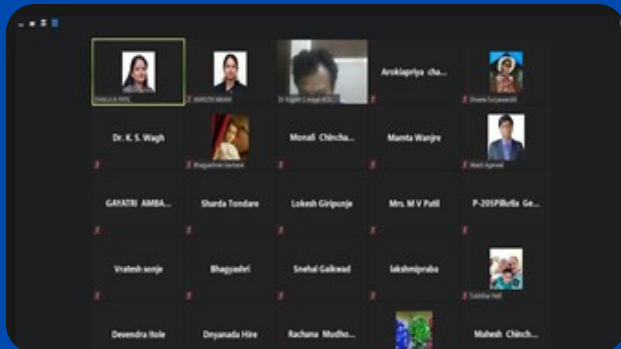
Shailaja Patil

AMRUTA MANE

Dr Yogesh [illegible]

Arokiapriya cha...

Shweta Suryawanshi

Dr. K. S. Wagh

Bhagyashree Darhane

Monali Chincha...

Mamta Wanjre

Akash Agarwal

GAYATRI AMBA...

Sharda Tondare

Lokesh Giripunje

Mrs. M V Patil

P-20SPIRutla Ge...

Vratesh sonje

Bhagyashri

Snehal Gaikwad

lakshmipraba

Sulabha Hadi

Devendra Itole

Dnyanada Hire

Rachana Mudho...

Mahesh Chinch...